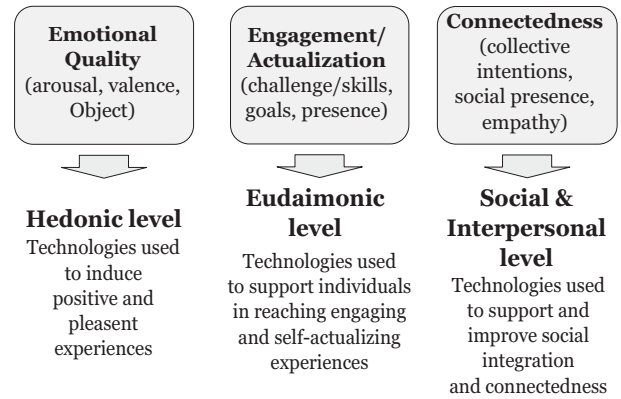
Emotional Quality (arousal, valence, Object)

Hedonic level

Technologies used to induce positive and pleasent experiences

Engagement/ Actualization (challenge/skills, goals, presence)

Eudaimonic level

Technologies used to support individuals in reaching engaging and self-actualizing experiences

Connectedness (collective intentions, social presence, empathy)

Social & Interpersonal level

Technologies used to support and improve social integration and connectedness